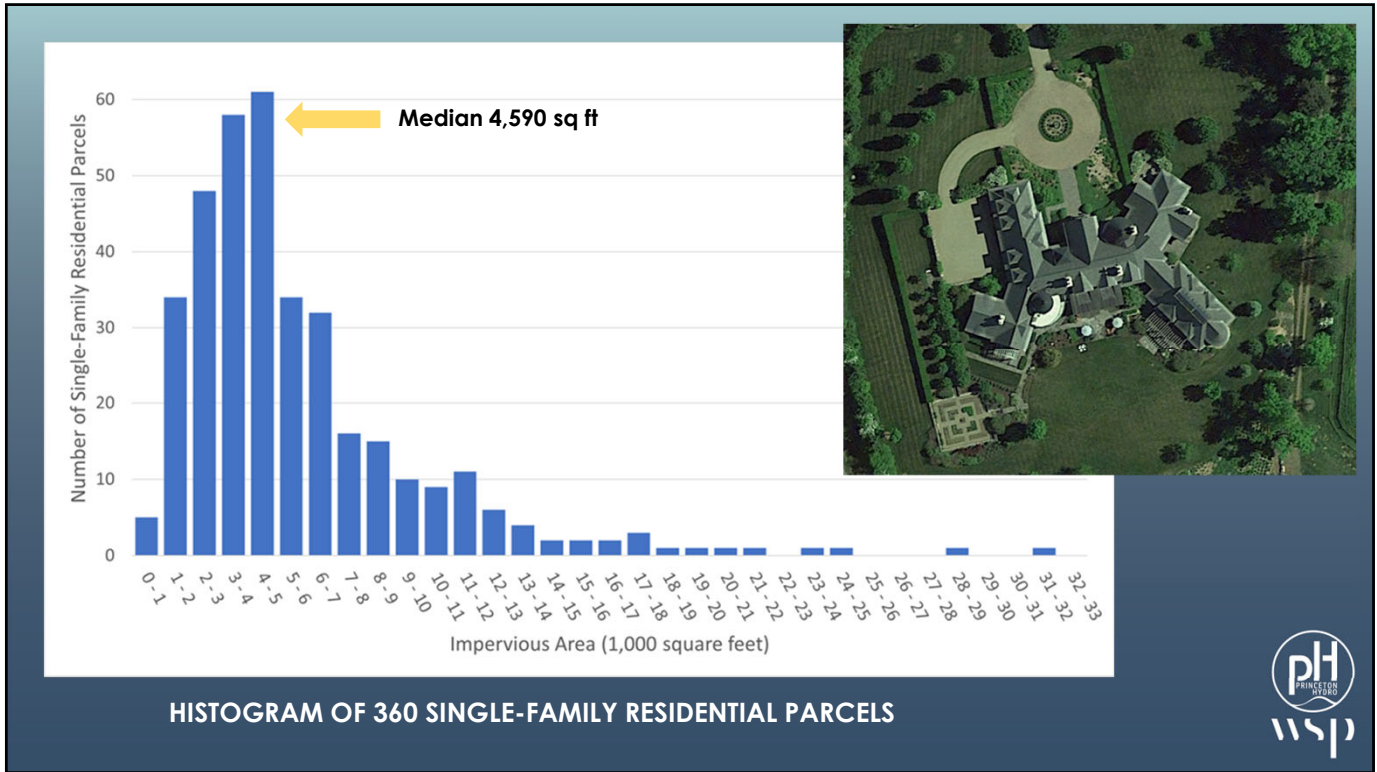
Number of Single-Family Residential Parcels

60
50
40
30
20
10
0

Median 4,590 sq ft

0 - 1
1 - 2
2 - 3
3 - 4
4 - 5
5 - 6
6 - 7
7 - 8
8 - 9
9 - 10
10 - 11
11 - 12
12 - 13
13 - 14
14 - 15
15 - 16
16 - 17
17 - 18
18 - 19
19 - 20
20 - 21
21 - 22
22 - 23
23 - 24
24 - 25
25 - 26
26 - 27
27 - 28
28 - 29
29 - 30
30 - 31
31 - 32
32 - 33

Impervious Area (1,000 square feet)

HISTOGRAM OF 360 SINGLE-FAMILY RESIDENTIAL PARCELS

pH PRINCETON HYDRO

wsp